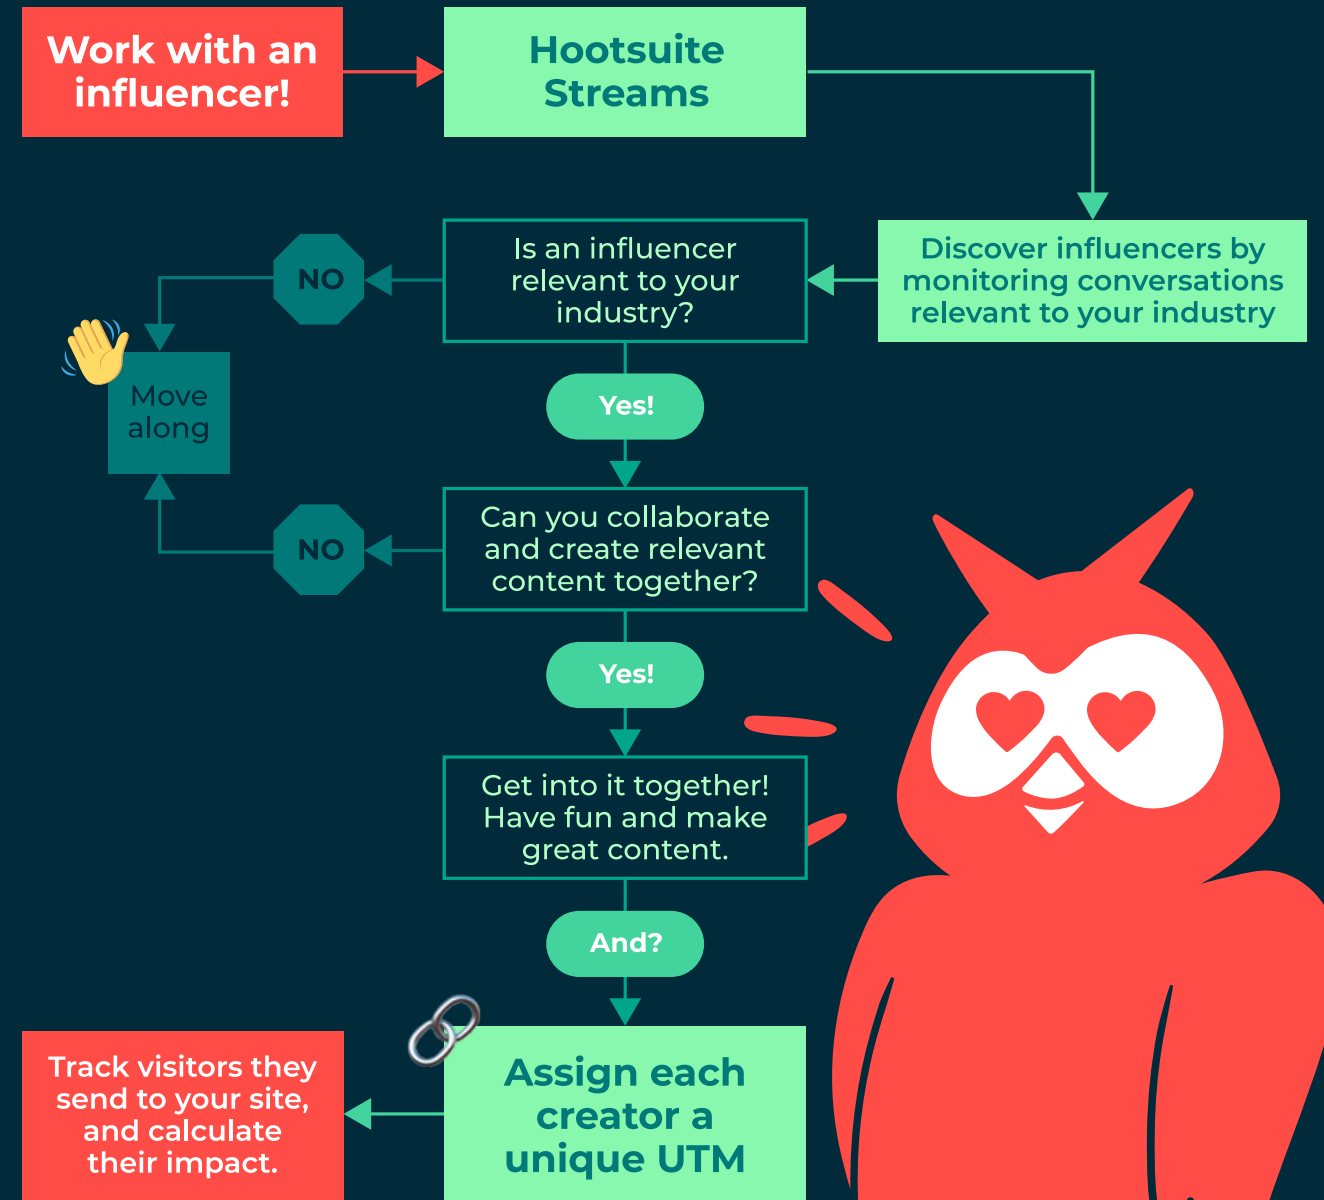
Work with an influencer!

Hootsuite Streams

Discover influencers by monitoring conversations relevant to your industry

Is an influencer relevant to your industry?

NO

Move along

Yes!

Can you collaborate and create relevant content together?

NO

Yes!

Get into it together! Have fun and make great content.

And?

Assign each creator a unique UTM

Track visitors they send to your site, and calculate their impact.